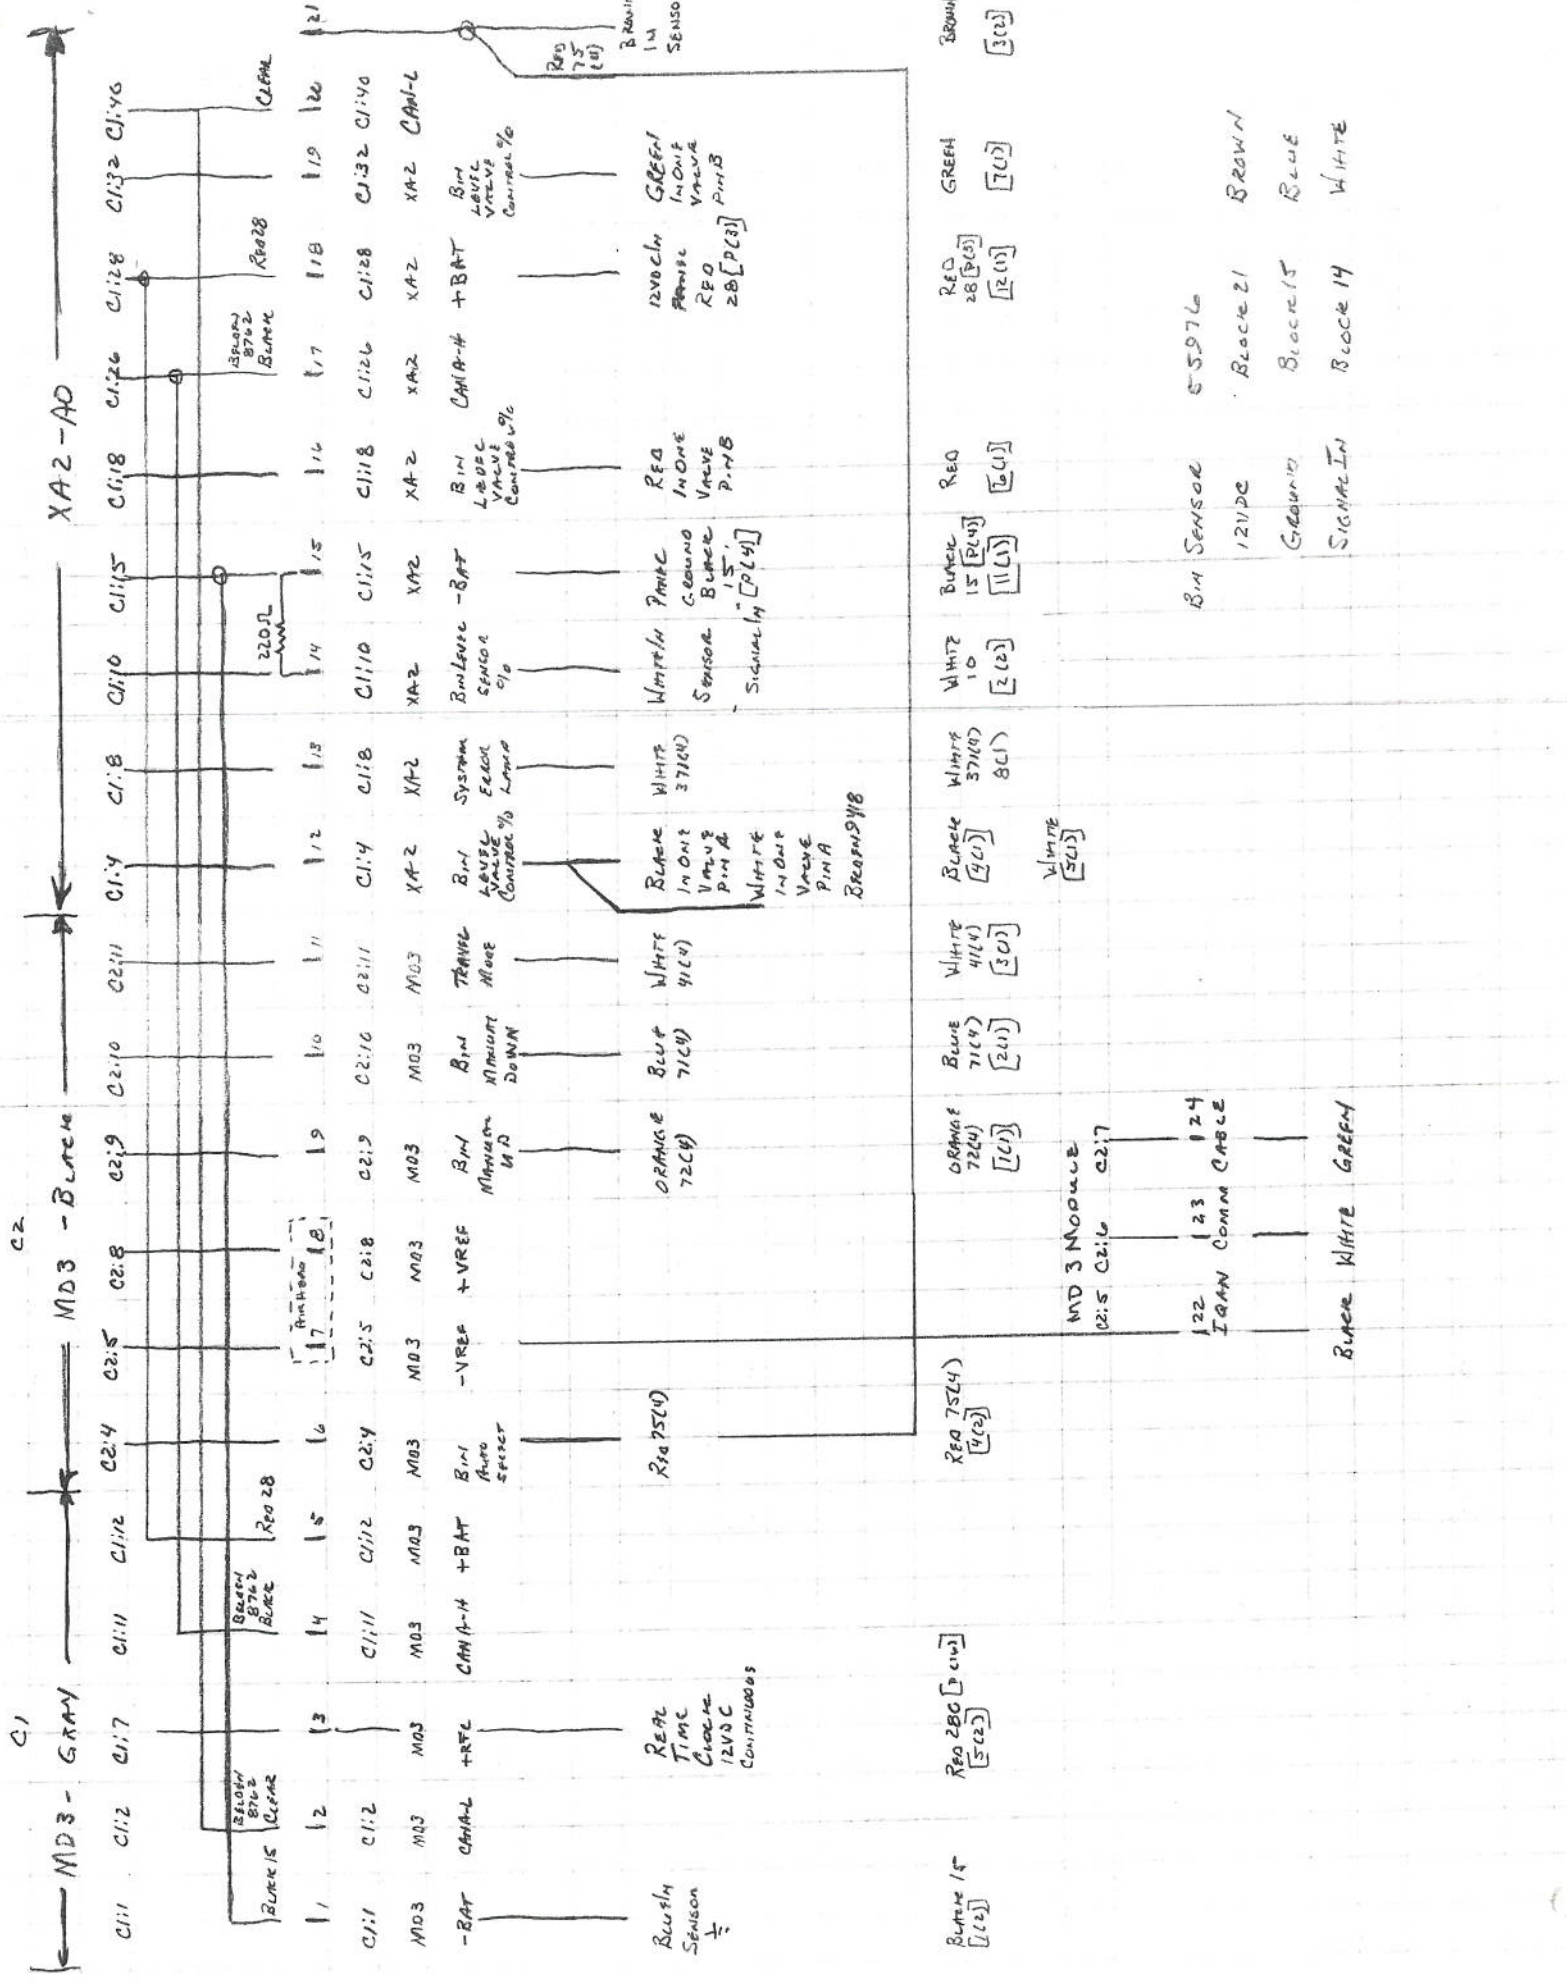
MD3 - GRAY    C1
MD3 - BLACK    C2
XA2 - AO

C1:1 C1:2 C1:7 C1:11 C1:12 C2:4 C2:5 C2:8 C2:9 C2:10 C2:11 C1:4 C1:8 C1:10 C1:15 C1:18 C1:26 C1:28 C1:32 C1:40

BLACK 15
BELDEN 8762 CLEAR
BELDEN 8762 BLACK
RED 28
ARMHEAD
220Ω
BELDEN 8762 BLACK
RED 28
CLEAR
RED 75 (4)
BROWN 14 SENSO

1 2 3 4 5 6 7 8 9 10 11 12 13 14 15 16 17 18 19 20 21

C1:1 C1:2 C1:7 C1:11 C1:12 C2:4 C2:5 C2:8 C2:9 C2:10 C2:11 C1:4 C1:8 C1:10 C1:15 C1:18 C1:26 C1:28 C1:32 C1:40

MD3 MD3 MD3 MD3 MD3 MD3 MD3 MD3 MD3 MD3 MD3 XA2 XA2 XA2 XA2 XA2 XA2 XA2 XA2 XA2

-BAT CAN-L +RTC CAN-H +BAT BIN AUTO SELECT -VREF +VREF BIN MANUAL UP BIN MANUAL DOWN TRAVEL MODE BIN LEVEL VALVE CONTROL % SYSTEM ERROR LAMP BIN LEVEL SENSOR % -BAT BIN LEVEL VALVE CONTROL % CAN-H +BAT BIN LEVEL VALVE CONTROL % CAN-L

BLUE 14 SENSOR ⏚
REAL TIME CLOCK 12VDC CONTINUOUS
RED 75(4)
ORANGE 72(4)
BLUE 71(4)
WHITE 41(4)
BLACK IN ONE VALVE PIN A
WHITE IN ONE VALVE PIN A
BROWN 948
WHITE 37(4)
WHITE 14 SENSOR - SIGNAL IN
PANEL GROUND BLACK 15 "[P(4)]
RED IN ONE VALVE PIN B
12VDC IN PANEL RED 28 [P(3)]
GREEN IN ONE VALVE PIN B

BLACK 15 [1(2)]
RED 28C [P C(4)] [5(2)]
RED 75(4) [4(2)]
ORANGE 72(4) [1(1)]
BLUE 71(4) [2(1)]
WHITE 41(4) [3(1)]
BLACK [4(1)]
WHITE [5(1)]
WHITE 37(4) 8(1)
WHITE 10 [2(2)]
BLACK 15 [P(4)] [11(1)]
RED [6(1)]
RED 28 [P(3)] [12(1)]
GREEN [7(1)]
BROWN [3(2)]

MD 3 MODULE
C2:5 C2:6 C2:7
122 123 124
IGAN COMM CABLE
BLACK WHITE GREEN

BIN SENSOR    E5976
12VDC    BLOCK 21    BROWN
GROUND    BLOCK 15    BLUE
SIGNAL IN    BLOCK 14    WHITE